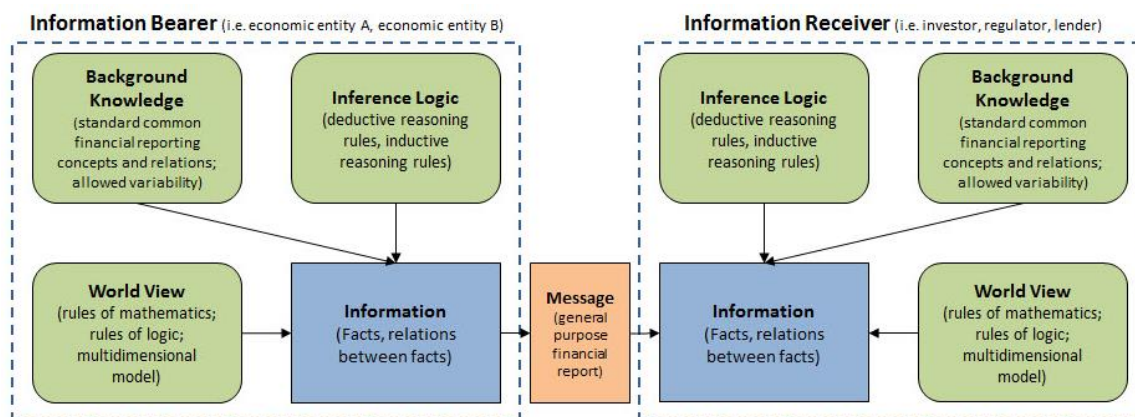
Information Bearer (i.e. economic entity A, economic entity B)

Background Knowledge (standard common financial reporting concepts and relations; allowed variability)

Inference Logic (deductive reasoning rules, inductive reasoning rules)

World View (rules of mathematics; rules of logic; multidimensional model)

Information (Facts, relations between facts)

Message (general purpose financial report)

Information Receiver (i.e. investor, regulator, lender)

Inference Logic (deductive reasoning rules, inductive reasoning rules)

Background Knowledge (standard common financial reporting concepts and relations; allowed variability)

Information (Facts, relations between facts)

World View (rules of mathematics; rules of logic; multidimensional model)